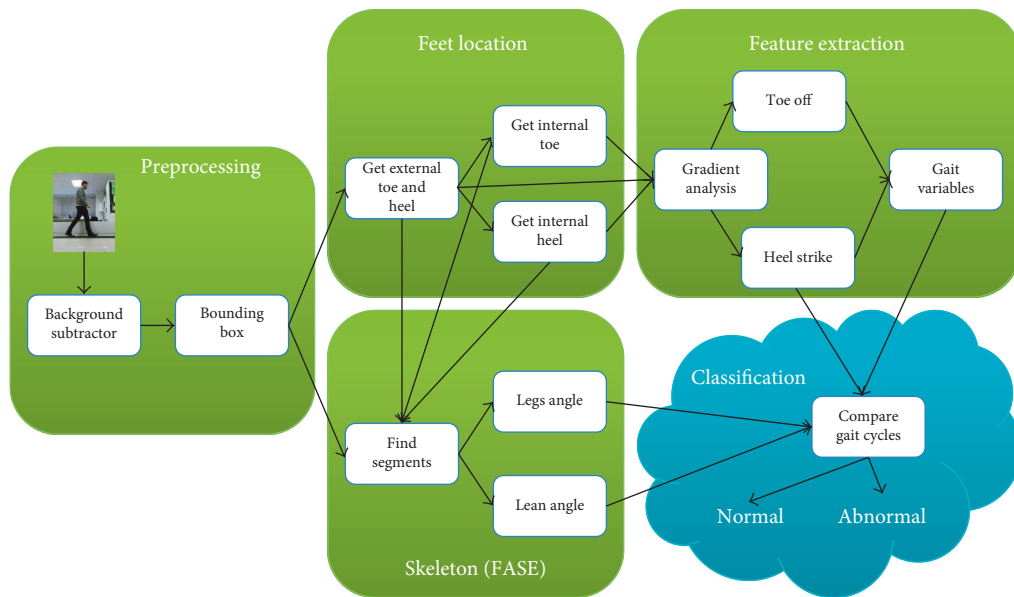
Preprocessing

Background subtractor

Bounding box

Feet location

Get external toe and heel

Get internal toe

Get internal heel

Feature extraction

Gradient analysis

Toe off

Heel strike

Gait variables

Skeleton (FASE)

Find segments

Legs angle

Lean angle

Classification

Compare gait cycles

Normal

Abnormal